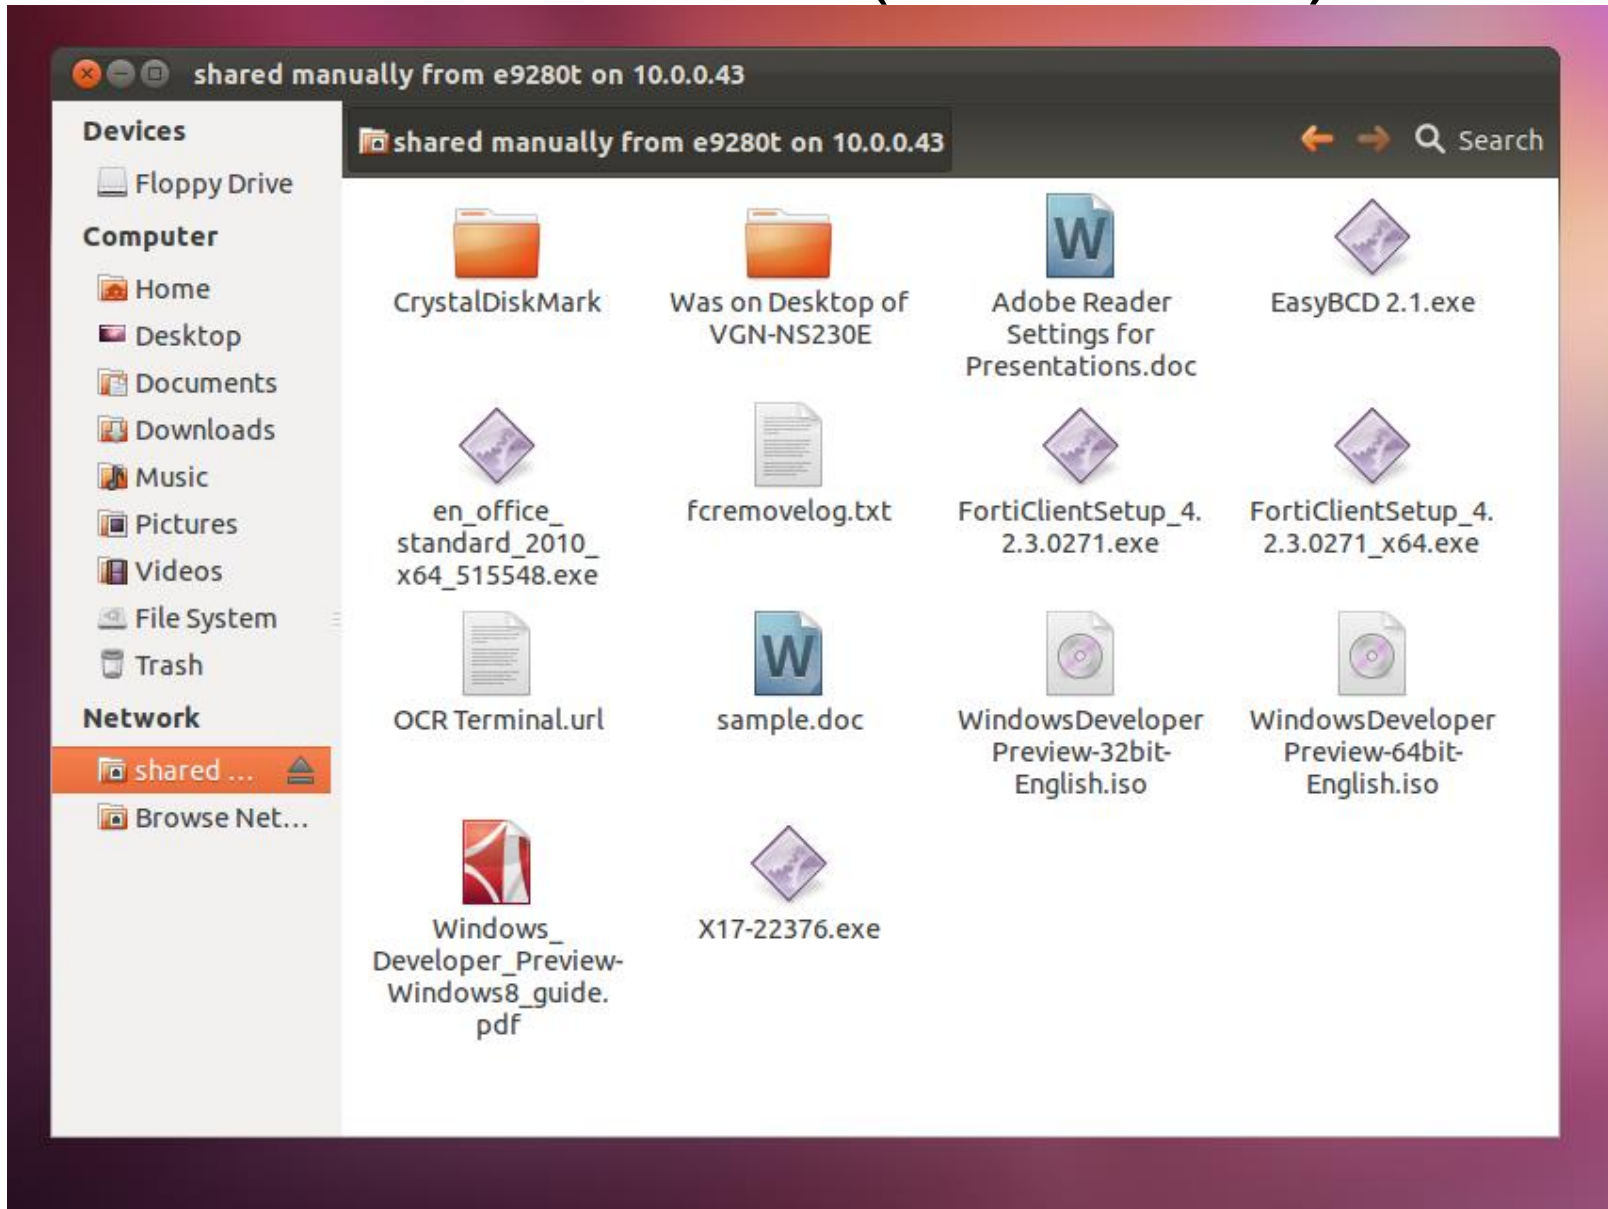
shared manually from e9280t on 10.0.0.43

Devices
Floppy Drive
Computer
Home
Desktop
Documents
Downloads
Music
Pictures
Videos
File System
Trash
Network
shared ...
Browse Net...

shared manually from e9280t on 10.0.0.43

Search

CrystalDiskMark
Was on Desktop of VGN-NS230E
Adobe Reader Settings for Presentations.doc
EasyBCD 2.1.exe
en_office_standard_2010_x64_515548.exe
fcremovelog.txt
FortiClientSetup_4.2.3.0271.exe
FortiClientSetup_4.2.3.0271_x64.exe
OCR Terminal.url
sample.doc
WindowsDeveloperPreview-32bit-English.iso
WindowsDeveloperPreview-64bit-English.iso
Windows_Developer_Preview-Windows8_guide.pdf
X17-22376.exe